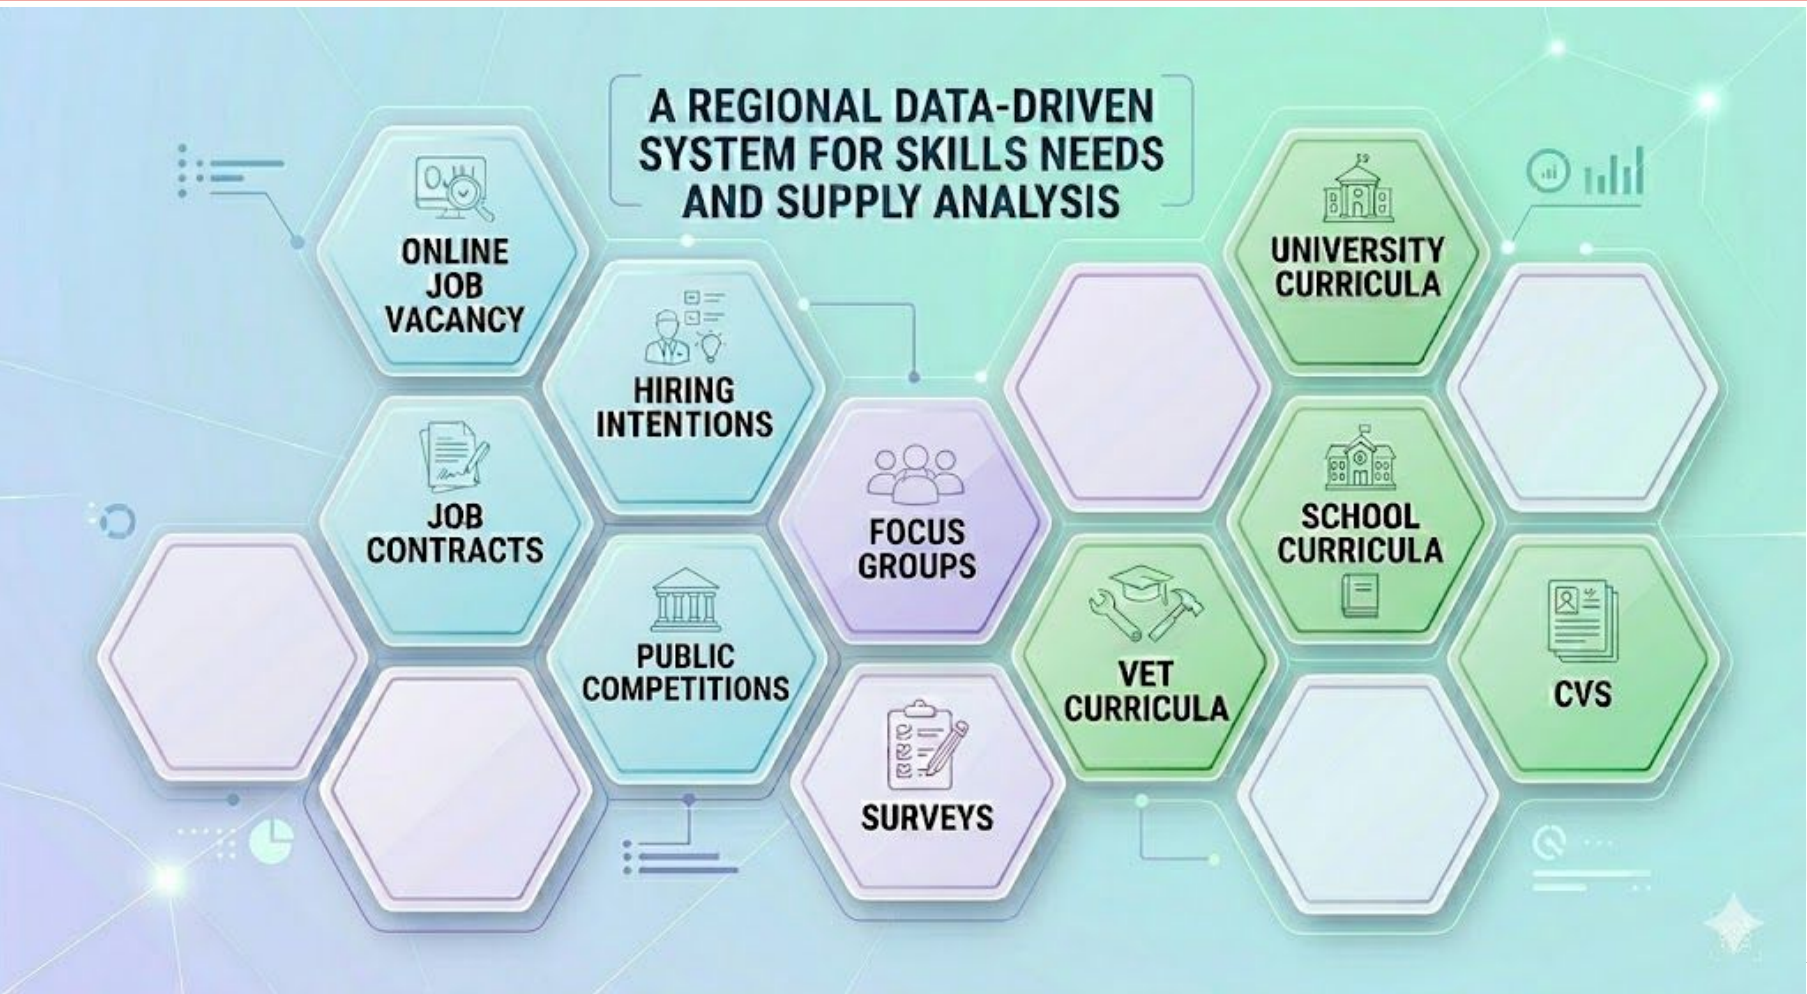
A REGIONAL DATA-DRIVEN SYSTEM FOR SKILLS NEEDS AND SUPPLY ANALYSIS

ONLINE JOB VACANCY

HIRING INTENTIONS

JOB CONTRACTS

PUBLIC COMPETITIONS

FOCUS GROUPS

SURVEYS

UNIVERSITY CURRICULA

SCHOOL CURRICULA

VET CURRICULA

CVS